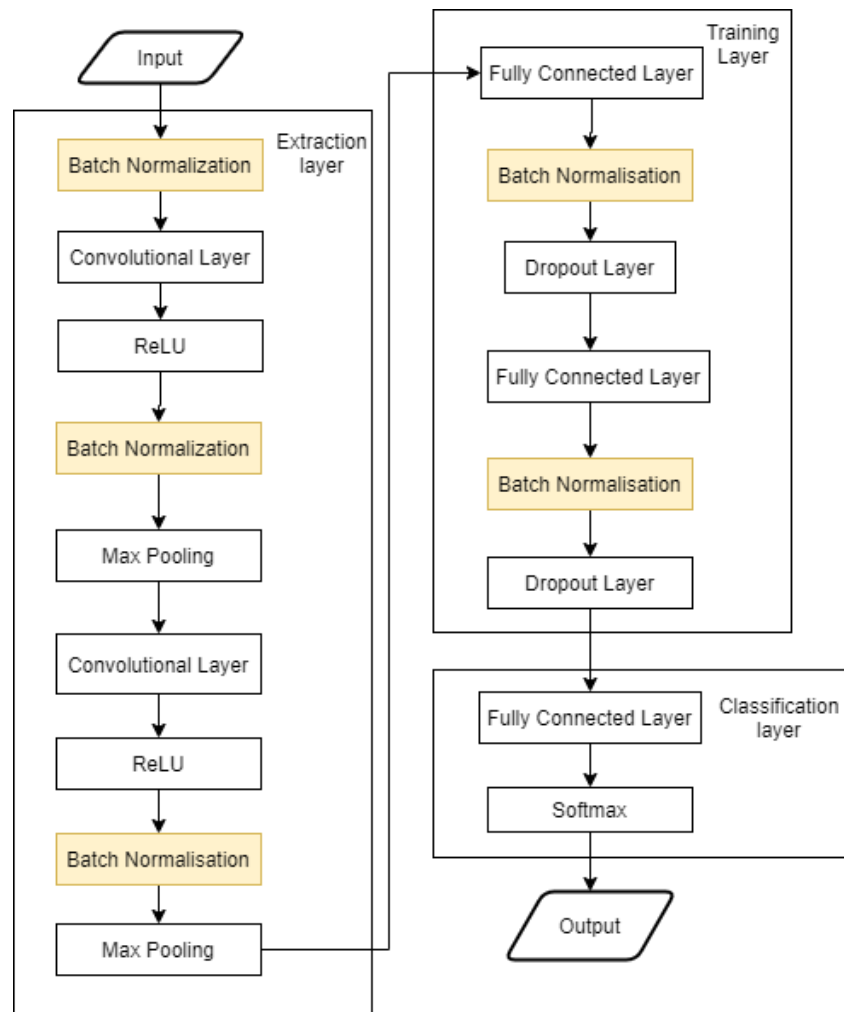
Input

Extraction layer

Batch Normalization

Convolutional Layer

ReLU

Batch Normalization

Max Pooling

Convolutional Layer

ReLU

Batch Normalisation

Max Pooling

Training Layer

Fully Connected Layer

Batch Normalisation

Dropout Layer

Fully Connected Layer

Batch Normalisation

Dropout Layer

Classification layer

Fully Connected Layer

Softmax

Output